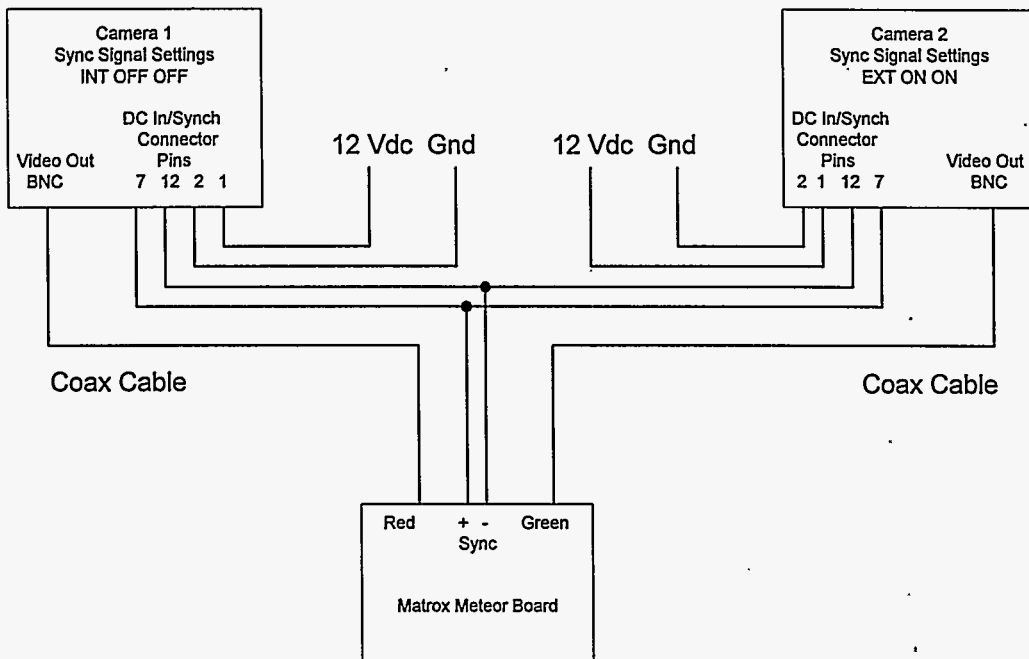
Camera 1
Sync Signal Settings
INT OFF OFF

DC In/Synch
Connector
Pins
7 12 2 1

Video Out
BNC

12 Vdc Gnd

12 Vdc Gnd

Camera 2
Sync Signal Settings
EXT ON ON

DC In/Synch
Connector
Pins
2 1 12 7

Video Out
BNC

Coax Cable

Coax Cable

Red + - Green
Sync

Matrox Meteor Board